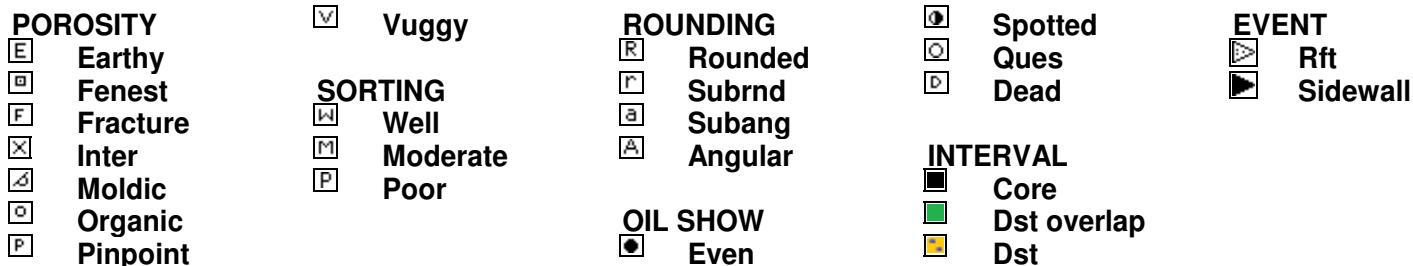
POROSITY
E Earthy
Fenest
F Fracture
Inter
Moldic
Organic
P Pinpoint

V Vuggy

SORTING
W Well
M Moderate
P Poor

ROUNDING
R Rounded
r Subrnd
a Subang
A Angular

OIL SHOW
Even

Spotted
Ques
D Dead

INTERVAL
Core
Dst overlap
Dst

EVENT
Rft
Sidewall